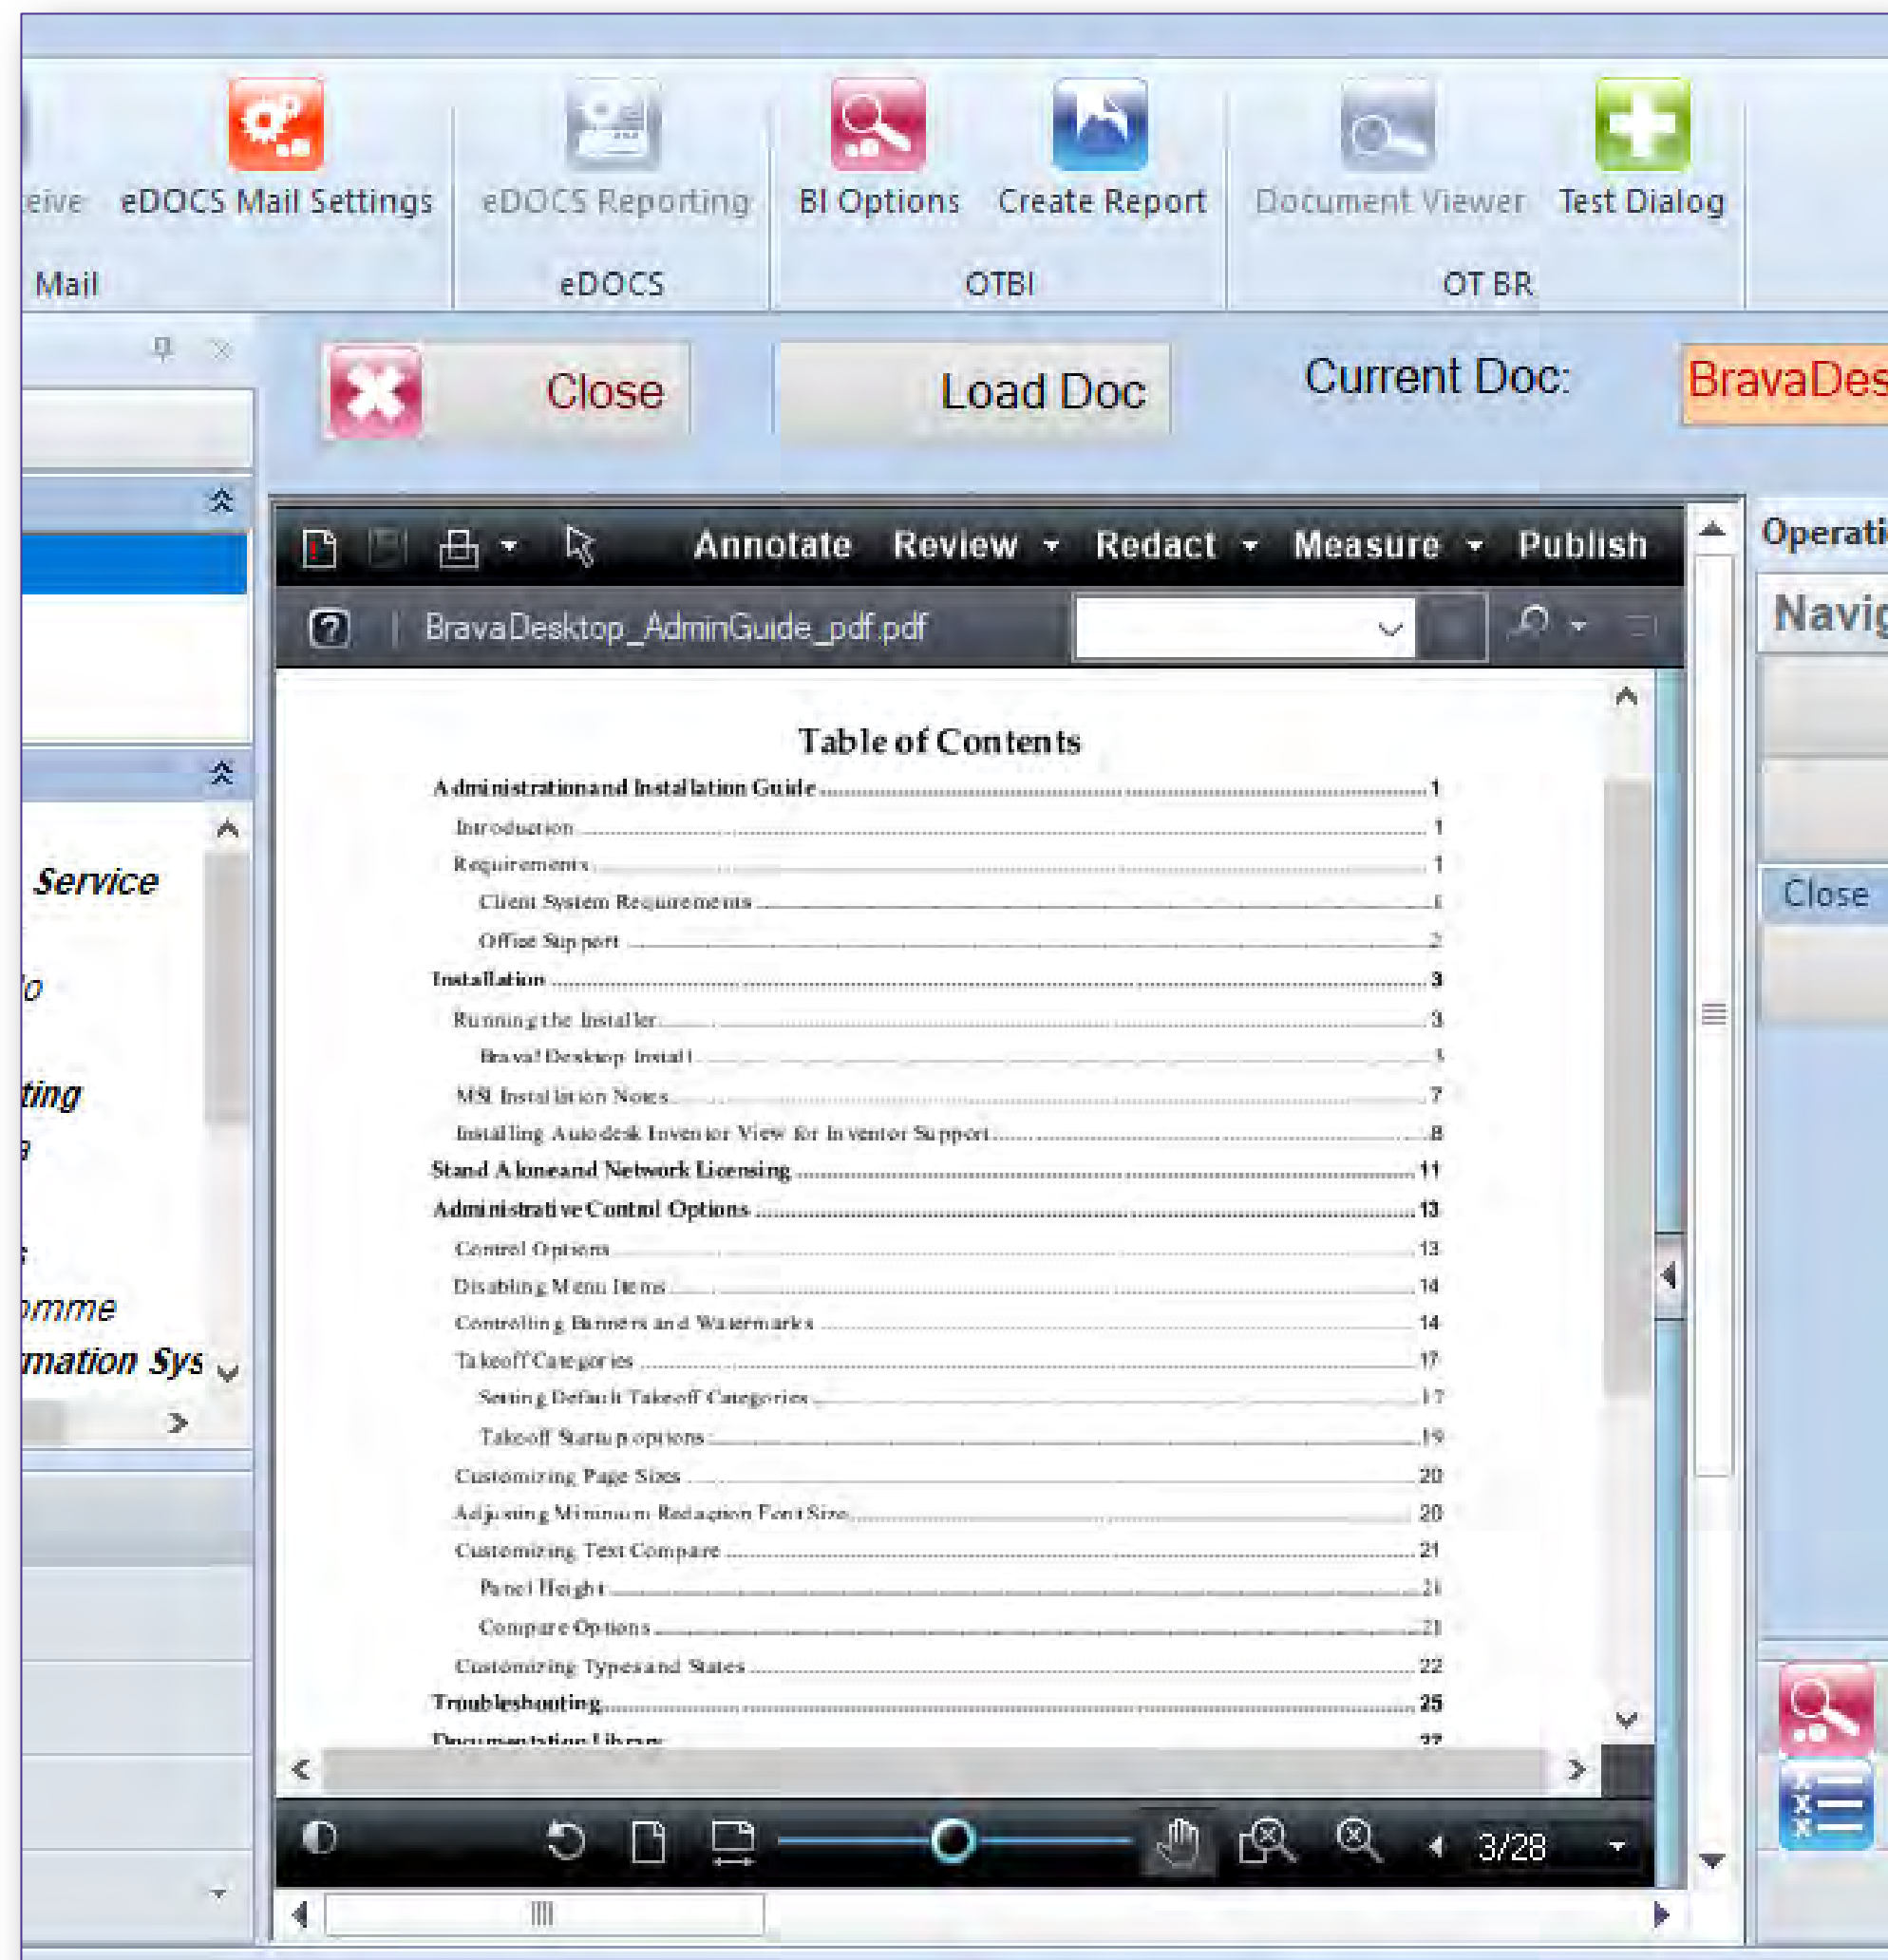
eive eDOCS Mail Settings eDOCS Reporting BI Options Create Report Document Viewer Test Dialog

Mail eDOCS OTBI OT BR

Close Load Doc Current Doc: BravaDes

Service
o
ting
g
s
omme
mation Sys

Annotate Review Redact Measure Publish

BravaDesktop_AdminGuide_pdf.pdf

Operati
Navig
Close

Table of Contents

Administrationand Installation Guide ........ 1
Introduction ........ 1
Requirements ........ 1
Client System Requirements ........ 1
Office Support ........ 2
Installation ........ 3
Running the Installer ........ 3
Brava! Desktop Install ........ 3
MSI Installation Notes ........ 7
Installing Autodesk Inventor View for Inventor Support ........ 8
Stand Aloneand Network Licensing ........ 11
Administrative Control Options ........ 13
Control Options ........ 13
Disabling Menu Items ........ 14
Controlling Banners and Watermarks ........ 14
Takeoff Categories ........ 17
Setting Default Takeoff Categories ........ 17
Takeoff Startup options ........ 19
Customizing Page Sizes ........ 20
Adjusting Minimum Redaction Font Size ........ 20
Customizing Text Compare ........ 21
Panel Height ........ 21
Compare Options ........ 21
Customizing Typesand States ........ 22
Troubleshooting ........ 25
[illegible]

3/28